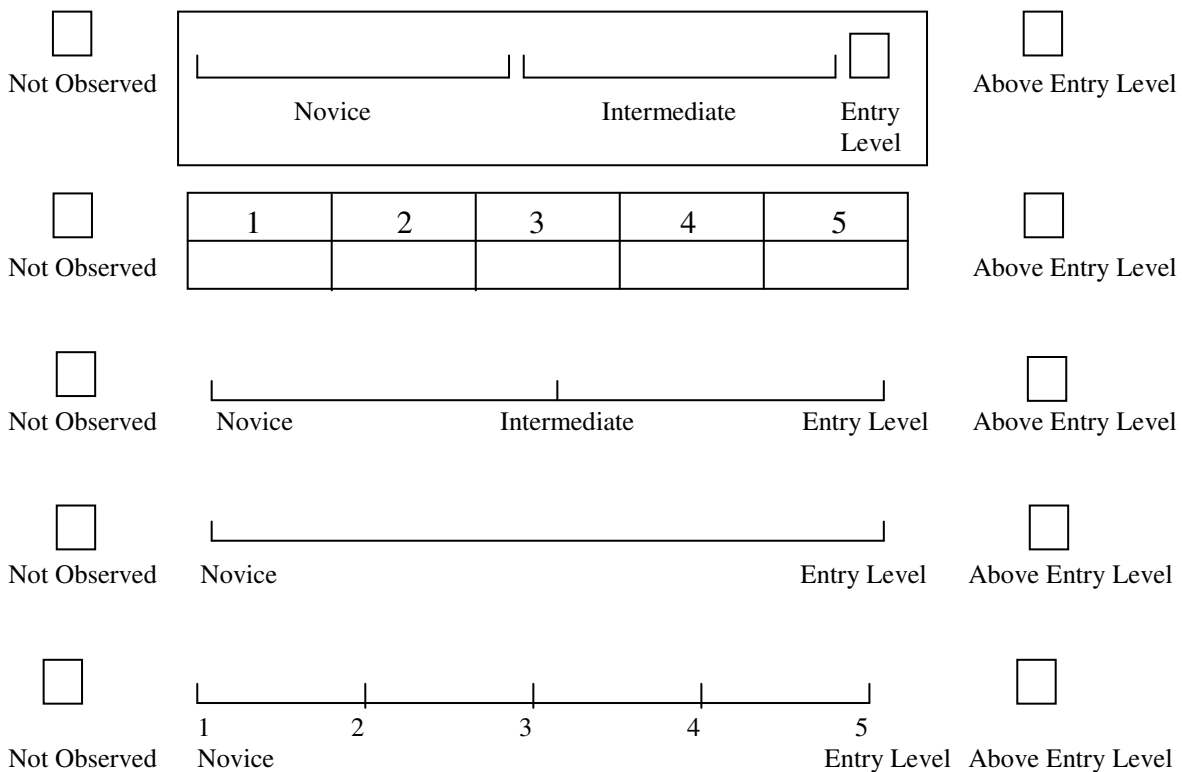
Not Observed Novice Intermediate Entry Level Above Entry Level

Not Observed

| 1 | 2 | 3 | 4 | 5 |
|---|---|---|---|---|
| | | | | |

Above Entry Level

Not Observed Novice Intermediate Entry Level Above Entry Level

Not Observed Novice Entry Level Above Entry Level

1 2 3 4 5
Not Observed Novice Entry Level Above Entry Level